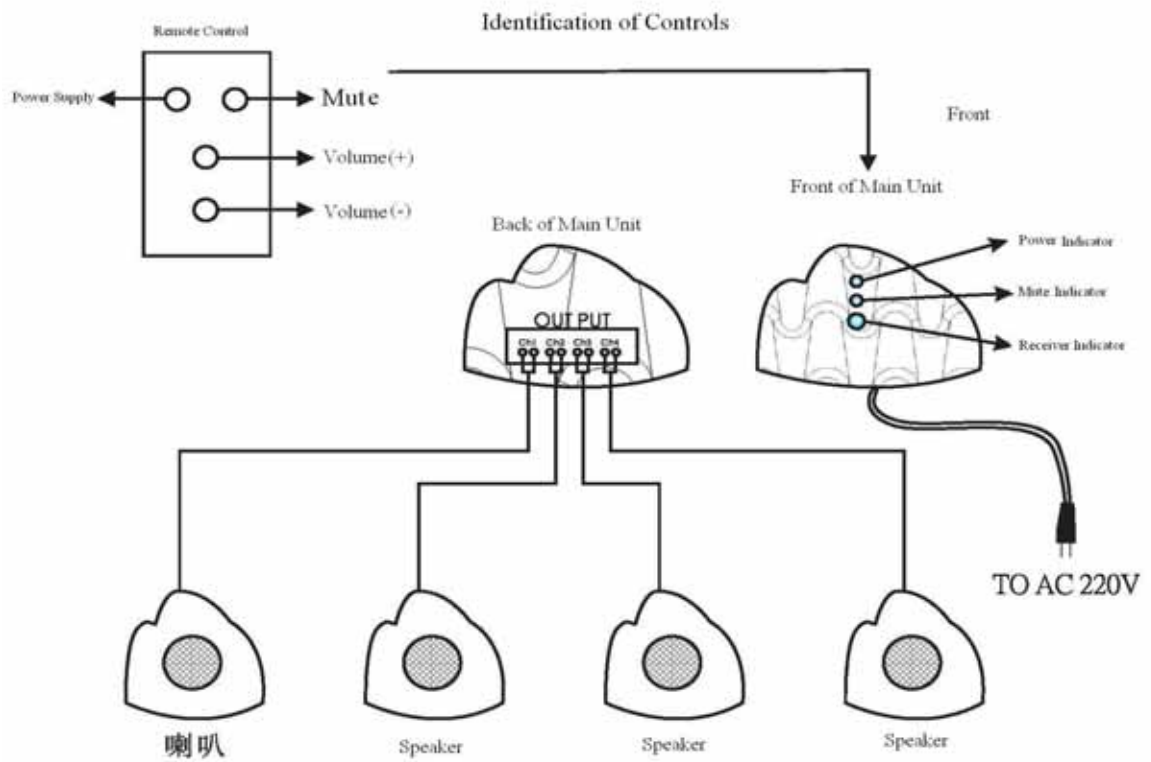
Identification of Controls

Remote Control

Power Supply

Mute

Volume(+)

Volume(-)

Front

Front of Main Unit

Back of Main Unit

OUT PUT

CH1 CH2 CH3 CH4

Power Indicator

Mute Indicator

Receiver Indicator

TO AC 220V

喇叭

Speaker

Speaker

Speaker